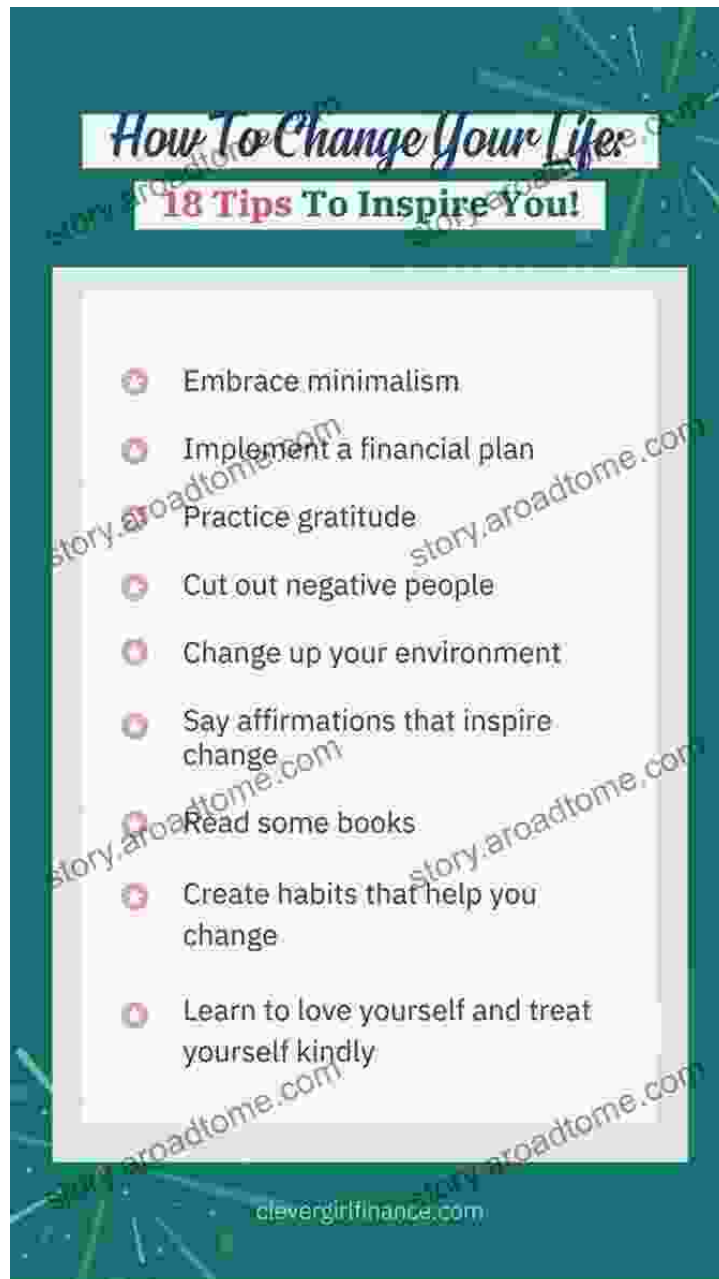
How To Change Your Life:
18 Tips To Inspire You!

Embrace minimalism

Implement a financial plan

Practice gratitude

Cut out negative people

Change up your environment

Say affirmations that inspire change

Read some books

Create habits that help you change

Learn to love yourself and treat yourself kindly

clevergirlfinance.com

story.aroadtome.com